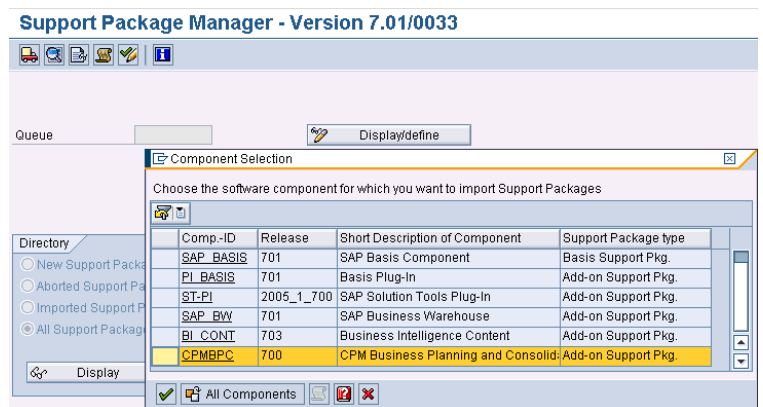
Support Package Manager - Version 7.01/0033

Queue

Display/define

Directory

New Support Packa

Aborted Support Pa

Imported Support P

All Support Package

Display

Component Selection

Choose the software component for which you want to import Support Packages

| | Comp.-ID | Release | Short Description of Component | Support Package type |
|---|---|---|---|---|
| | SAP_BASIS | 701 | SAP Basis Component | Basis Support Pkg. |
| | PI_BASIS | 701 | Basis Plug-In | Add-on Support Pkg. |
| | ST-PI | 2005_1_700 | SAP Solution Tools Plug-In | Add-on Support Pkg. |
| | SAP_BW | 701 | SAP Business Warehouse | Add-on Support Pkg. |
| | BI_CONT | 703 | Business Intelligence Content | Add-on Support Pkg. |
| | CPMBPC | 700 | CPM Business Planning and Consolid | Add-on Support Pkg. |

All Components